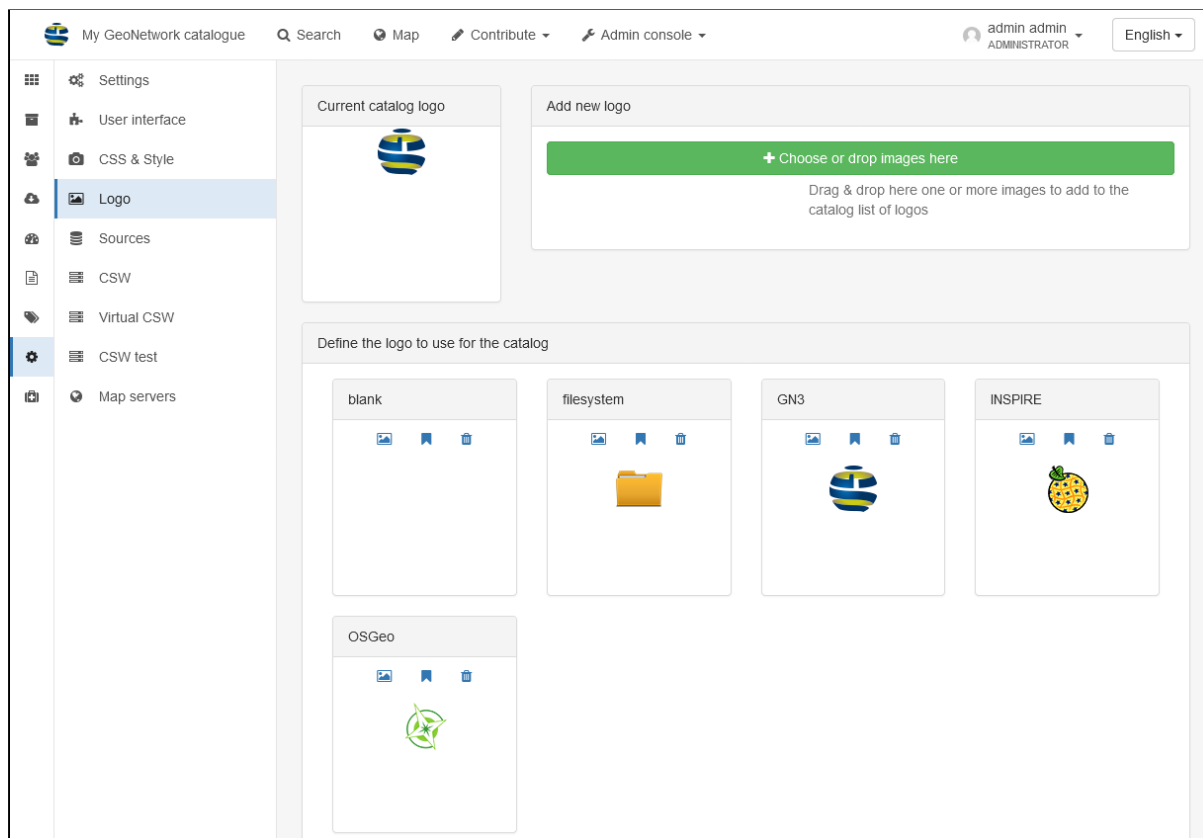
My GeoNetwork catalogue   Search   Map   Contribute   Admin console   admin admin ADMINISTRATOR   English

Settings
User interface
CSS & Style
Logo
Sources
CSW
Virtual CSW
CSW test
Map servers

Current catalog logo

Add new logo

+ Choose or drop images here

Drag & drop here one or more images to add to the catalog list of logos

Define the logo to use for the catalog

blank

filesystem

GN3

INSPIRE

OSGeo